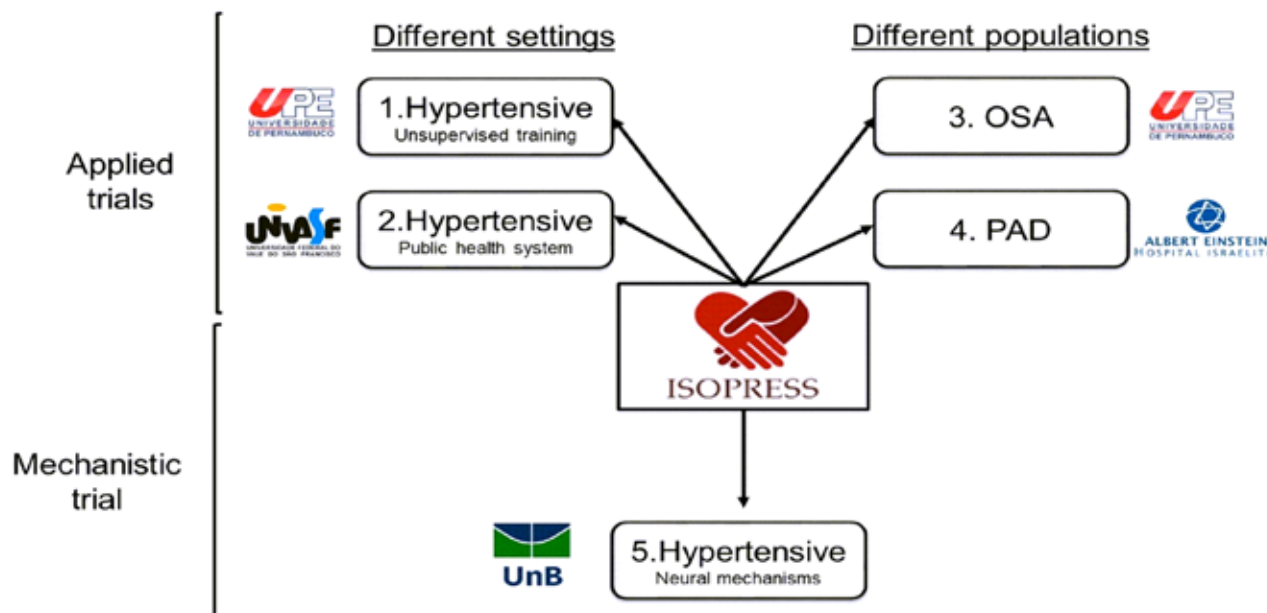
Applied trials

Mechanistic trial

Different settings

Different populations

UPE UNIVERSIDADE DE PERNAMBUCO

1.Hypertensive
Unsupervised training

UNIVASF UNIVERSIDADE FEDERAL DO VALE DO SÃO FRANCISCO

2.Hypertensive
Public health system

3. OSA

UPE UNIVERSIDADE DE PERNAMBUCO

4. PAD

ALBERT EINSTEIN HOSPITAL ISRAELITA

ISOPRESS

UnB

5.Hypertensive
Neural mechanisms